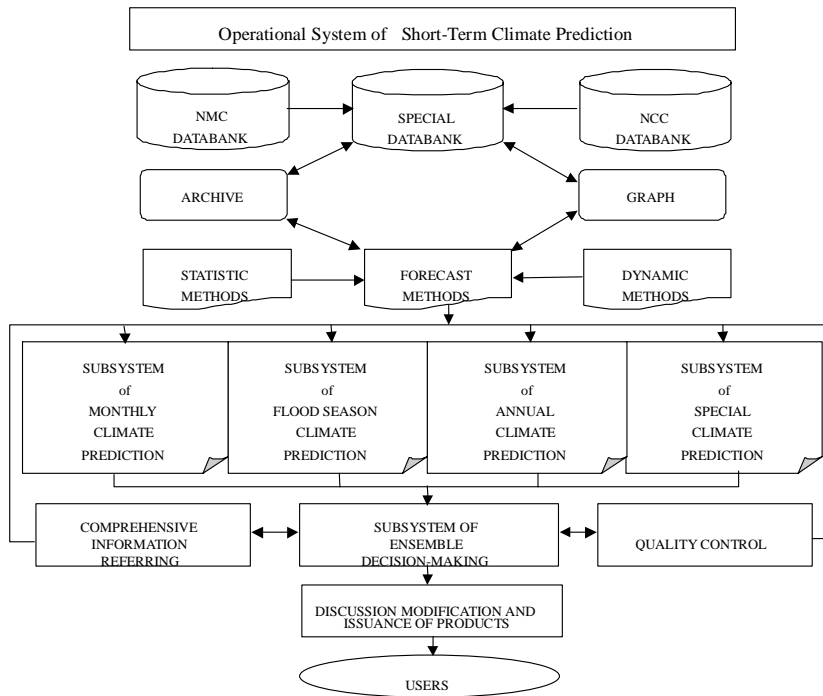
Operational System of Short-Term Climate Prediction

NMC DATABANK

SPECIAL DATABANK

NCC DATABANK

ARCHIVE

GRAPH

STATISTIC METHODS

FORECAST METHODS

DYNAMIC METHODS

SUBSYSTEM of MONTHLY CLIMATE PREDICTION

SUBSYSTEM of FLOOD SEASON CLIMATE PREDICTION

SUBSYSTEM of ANNUAL CLIMATE PREDICTION

SUBSYSTEM of SPECIAL CLIMATE PREDICTION

COMPREHENSIVE INFORMATION REFERRING

SUBSYSTEM OF ENSEMBLE DECISION-MAKING

QUALITY CONTROL

DISCUSSION MODIFICATION AND ISSUANCE OF PRODUCTS

USERS